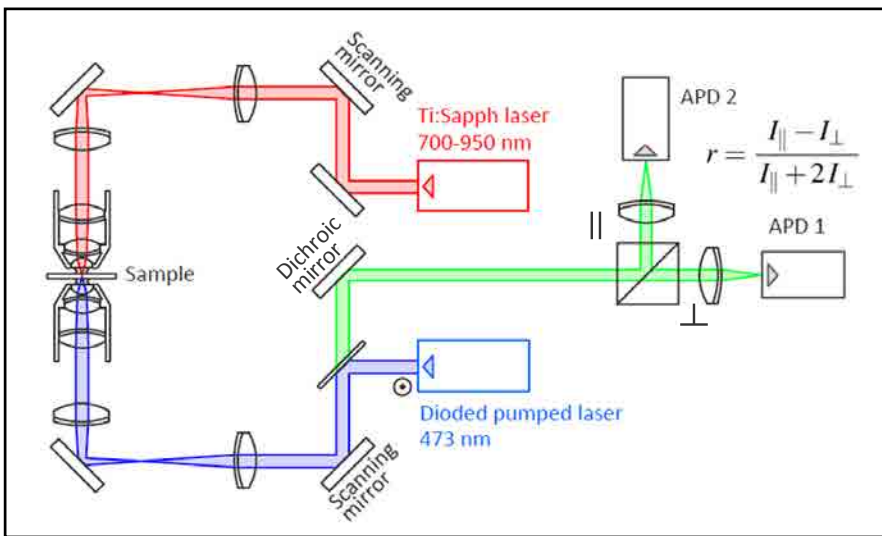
Scanning mirror

Ti:Sapph laser
700-950 nm

APD 2

$r = \frac{I_{\parallel} - I_{\perp}}{I_{\parallel} + 2I_{\perp}}$

||

APD 1

Dichroic mirror

Sample

⊥

Dioded pumped laser
473 nm

Scanning mirror